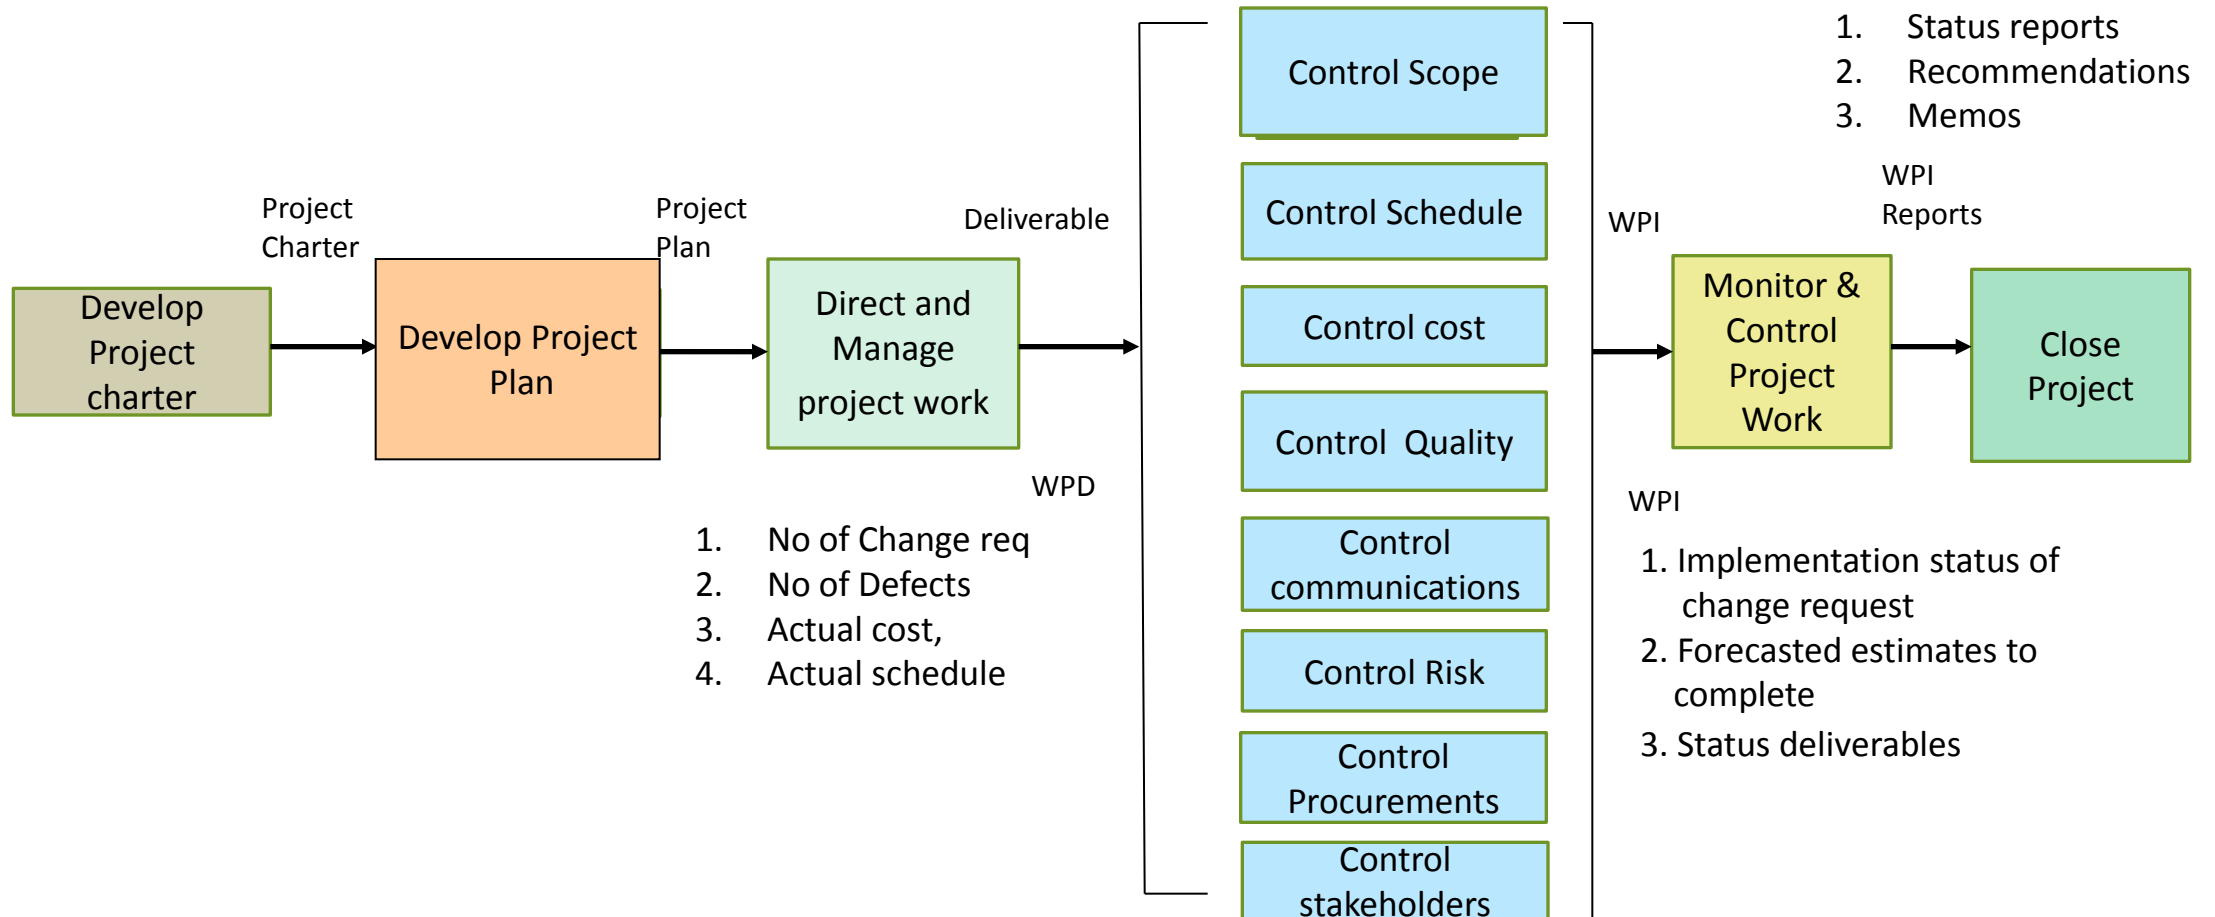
1. Status reports
2. Recommendations
3. Memos

WPI
Reports

Project Charter

Project Plan

Deliverable

WPI

Develop Project charter

Develop Project Plan

Direct and Manage project work

Control Scope

Control Schedule

Control cost

Control Quality

Control communications

Control Risk

Control Procurements

Control stakeholders

Monitor & Control Project Work

Close Project

WPD

1. No of Change req
2. No of Defects
3. Actual cost,
4. Actual schedule

WPI

1. Implementation status of change request
2. Forecasted estimates to complete
3. Status deliverables